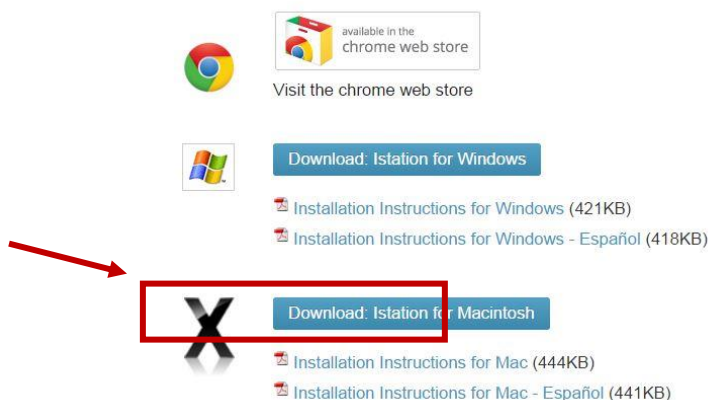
available in the
chrome web store

Visit the chrome web store

Download: Istation for Windows

Installation Instructions for Windows (421KB)

Installation Instructions for Windows - Español (418KB)

Download: Istation for Macintosh

Installation Instructions for Mac (444KB)

Installation Instructions for Mac - Español (441KB)